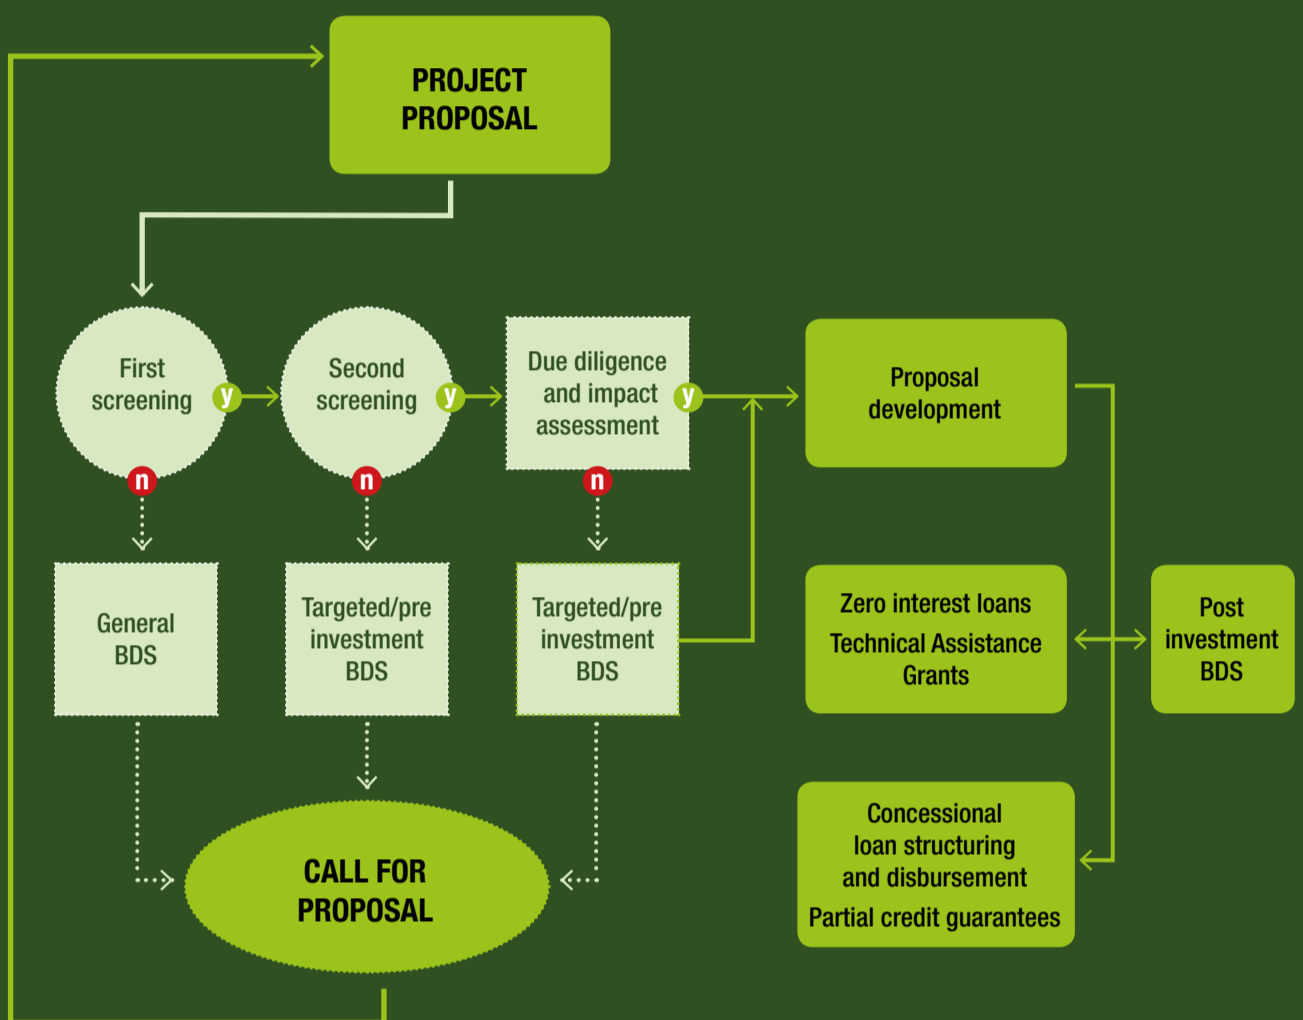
PROJECT PROPOSAL

First screening

y

Second screening

y

Due diligence and impact assessment

y

Proposal development

n

n

n

General BDS

Targeted/pre investment BDS

Targeted/pre investment BDS

Zero interest loans

Technical Assistance Grants

Post investment BDS

CALL FOR PROPOSAL

Concessional loan structuring and disbursement

Partial credit guarantees